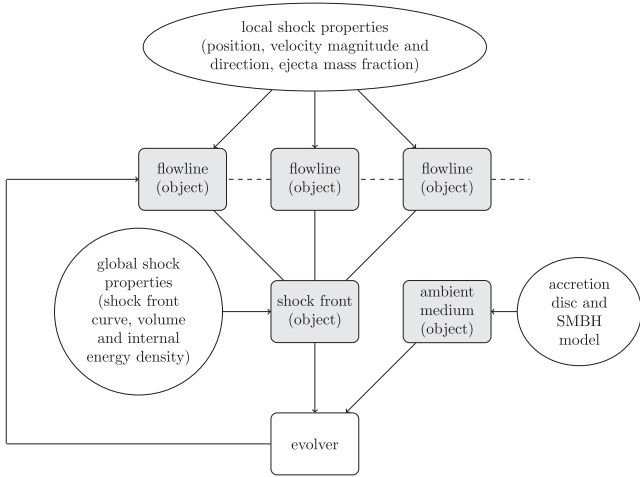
local shock properties (position, velocity magnitude and direction, ejecta mass fraction)

flowline (object)

flowline (object)

flowline (object)

global shock properties (shock front curve, volume and internal energy density)

shock front (object)

ambient medium (object)

accretion disc and SMBH model

evolver